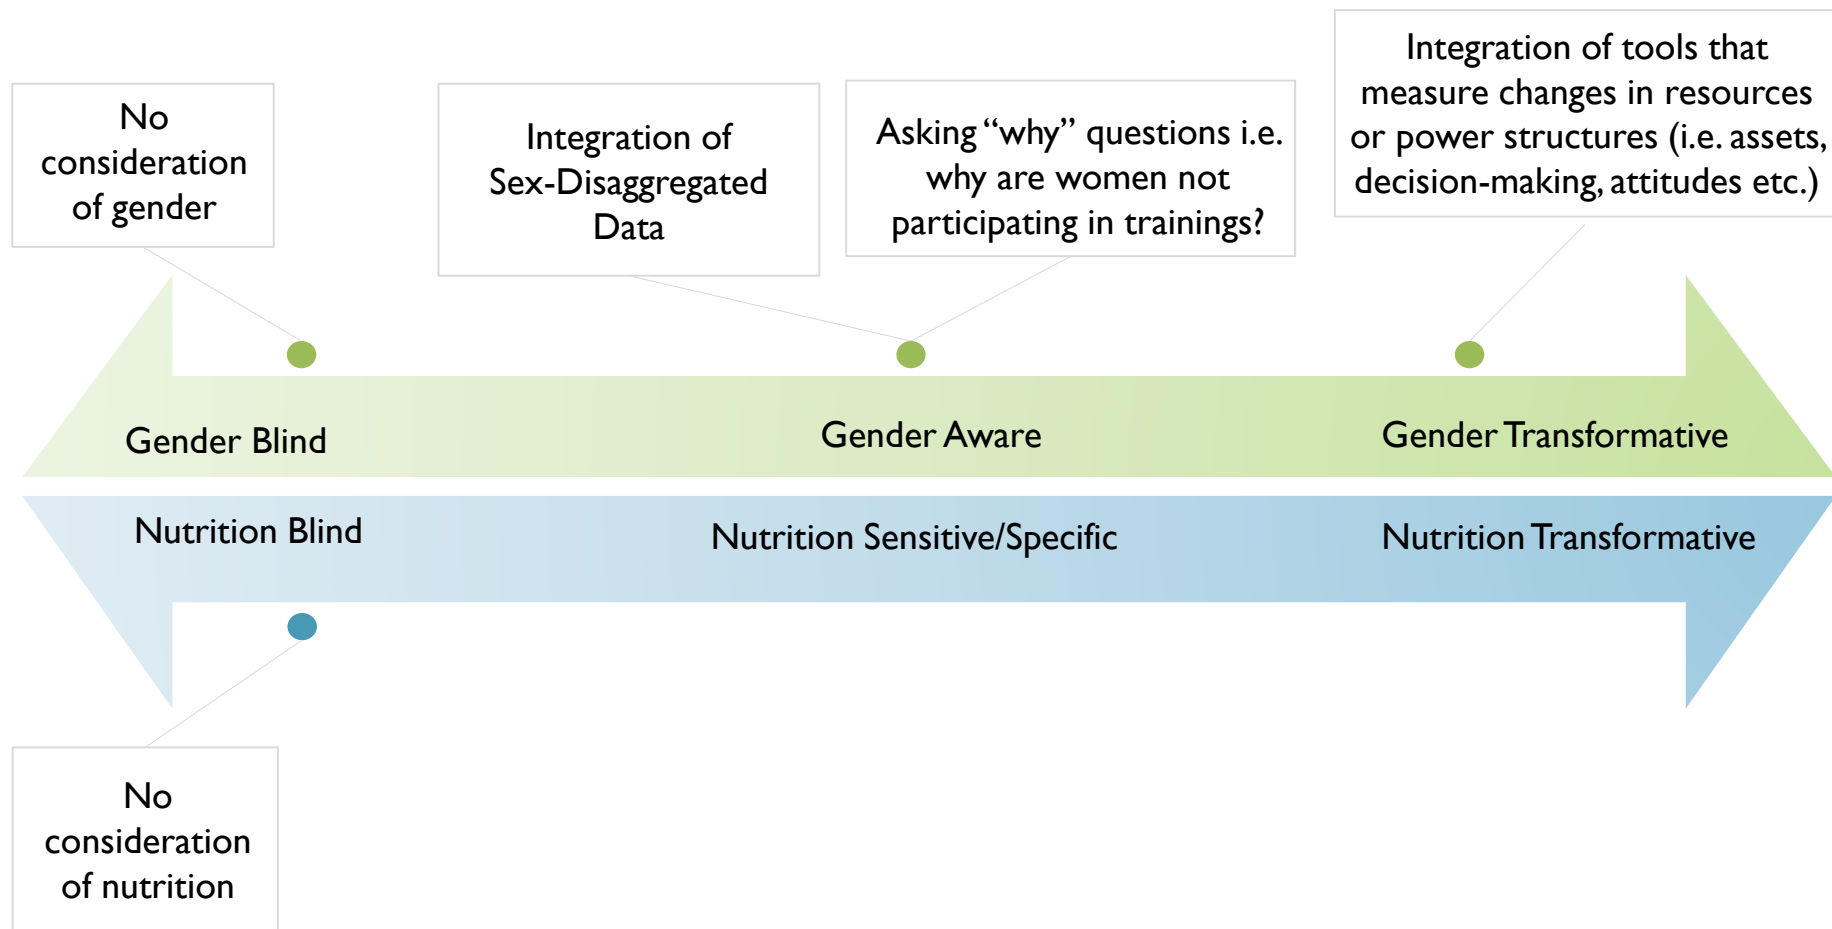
No consideration of gender

Integration of Sex-Disaggregated Data

Asking “why” questions i.e. why are women not participating in trainings?

Integration of tools that measure changes in resources or power structures (i.e. assets, decision-making, attitudes etc.)

Gender Blind

Gender Aware

Gender Transformative

Nutrition Blind

Nutrition Sensitive/Specific

Nutrition Transformative

No consideration of nutrition